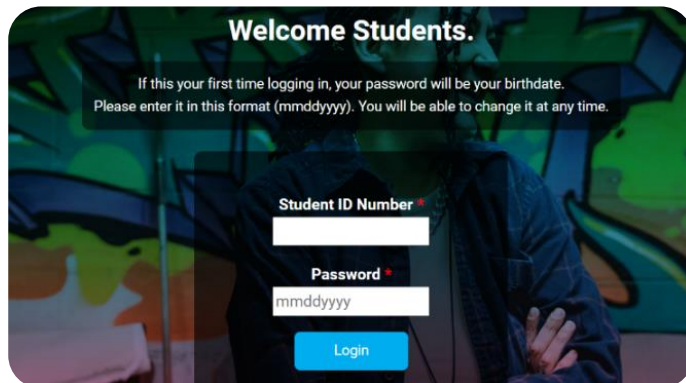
Welcome Students.

If this your first time logging in, your password will be your birthdate. Please enter it in this format (mmddyyyy). You will be able to change it at any time.

Student ID Number *

Password *

mmddyyyy

Login